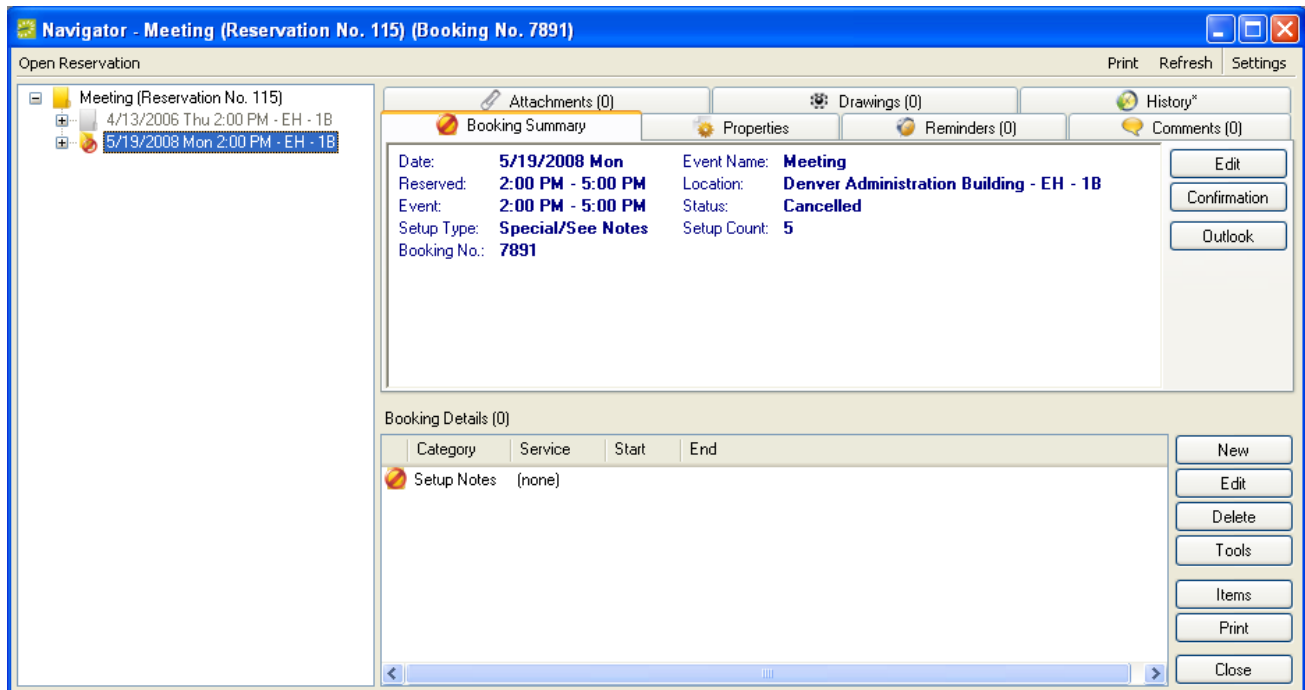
Navigator - Meeting (Reservation No. 115) (Booking No. 7891)

Open Reservation

Print Refresh Settings

Meeting (Reservation No. 115)
4/13/2006 Thu 2:00 PM - EH - 1B
5/19/2008 Mon 2:00 PM - EH - 1B

Attachments (0)
Drawings (0)
History*
Booking Summary
Properties
Reminders (0)
Comments (0)

Date: 5/19/2008 Mon
Reserved: 2:00 PM - 5:00 PM
Event: 2:00 PM - 5:00 PM
Setup Type: Special/See Notes
Booking No.: 7891

Event Name: Meeting
Location: Denver Administration Building - EH - 1B
Status: Cancelled
Setup Count: 5

Edit
Confirmation
Outlook

Booking Details (0)

| Category | Service | Start | End |
|---|---|---|---|
| Setup Notes | (none) | | |

New
Edit
Delete
Tools
Items
Print
Close